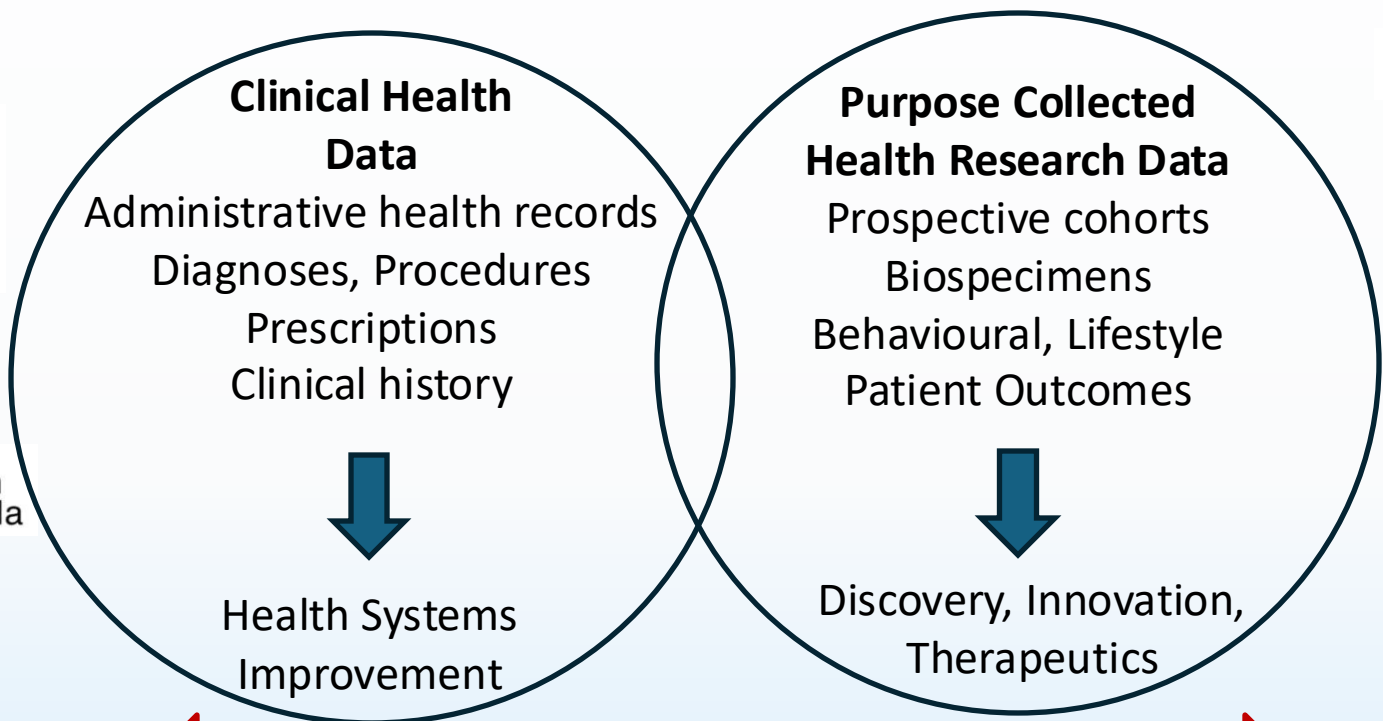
**Clinical Health Data**
Administrative health records
Diagnoses, Procedures
Prescriptions
Clinical history

Health Systems Improvement

**Purpose Collected Health Research Data**
Prospective cohorts
Biospecimens
Behavioural, Lifestyle
Patient Outcomes

Discovery, Innovation, Therapeutics

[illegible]
la